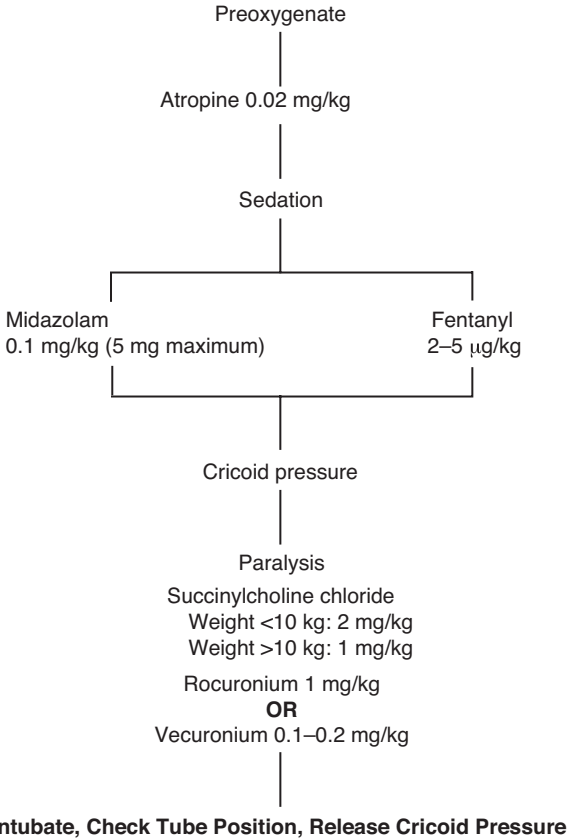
Preoxygenate

Atropine 0.02 mg/kg

Sedation

Midazolam
0.1 mg/kg (5 mg maximum)

Fentanyl
2–5 μg/kg

Cricoid pressure

Paralysis

Succinylcholine chloride
Weight <10 kg: 2 mg/kg
Weight >10 kg: 1 mg/kg

Rocuronium 1 mg/kg
**OR**
Vecuronium 0.1–0.2 mg/kg

**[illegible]ntubate, Check Tube Position, Release Cricoid Pressure**